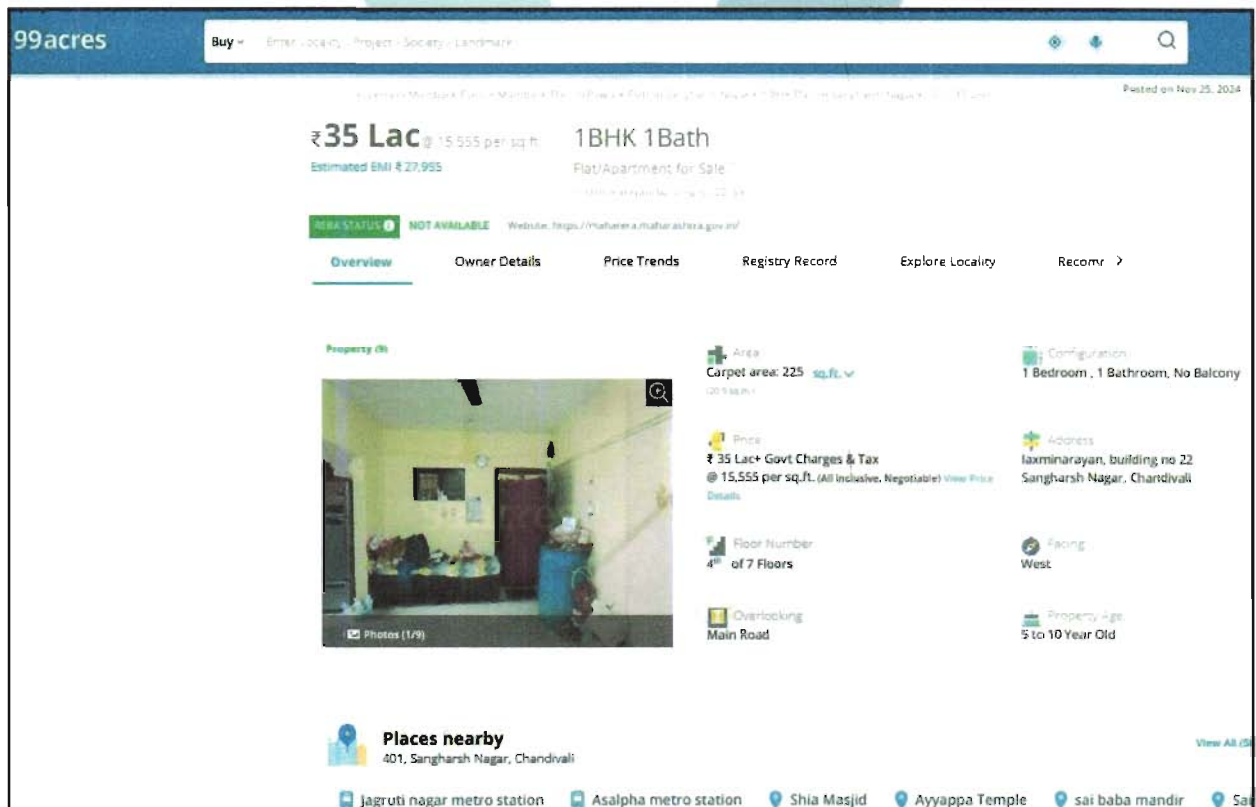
99acres

Buy

Enter Locality / Project / Society / Landmark

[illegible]

Posted on Nov 25, 2024

₹35 Lac @ 15,555 per sq.ft.

Estimated EMI ₹ 27,955

1BHK 1Bath

Flat/Apartment for Sale

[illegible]

RERA STATUS NOT AVAILABLE Website: https://maharera.maharashtra.gov.in/

Overview

Owner Details

Price Trends

Registry Record

Explore Locality

Recomr >

Property (9)

Photos (1/9)

Area
Carpet area: 225 sq.ft.
(20.9 sq.m.)

Configuration
1 Bedroom , 1 Bathroom, No Balcony

Price
₹ 35 Lac+ Govt Charges & Tax
@ 15,555 per sq.ft. (All inclusive, Negotiable) View Price Details

Address
laxminarayan, building no 22
Sangharsh Nagar, Chandivali

Floor Number
4th of 7 Floors

Facing
West

Overlooking
Main Road

Property Age
5 to 10 Year Old

Places nearby
401, Sangharsh Nagar, Chandivali

View All (5

jagruti nagar metro station

Asalpha metro station

Shia Masjid

Ayyappa Temple

sai baba mandir

Sa